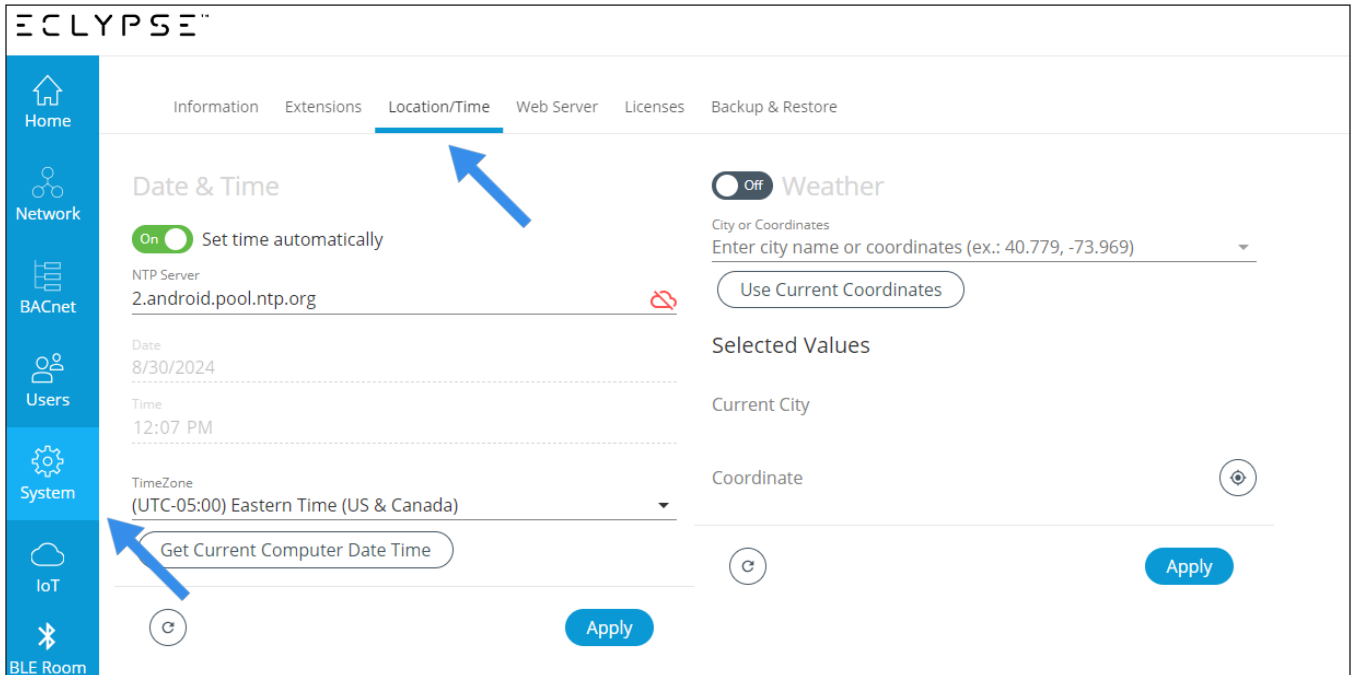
ECLYPSE™

Home
Network
BACnet
Users
System
IoT
BLE Room

Information Extensions Location/Time Web Server Licenses Backup & Restore

Date & Time

On Set time automatically

NTP Server
2.android.pool.ntp.org

Date
8/30/2024

Time
12:07 PM

TimeZone
(UTC-05:00) Eastern Time (US & Canada)

Get Current Computer Date Time

Apply

Off Weather

City or Coordinates
Enter city name or coordinates (ex.: 40.779, -73.969)

Use Current Coordinates

Selected Values

Current City

Coordinate

Apply